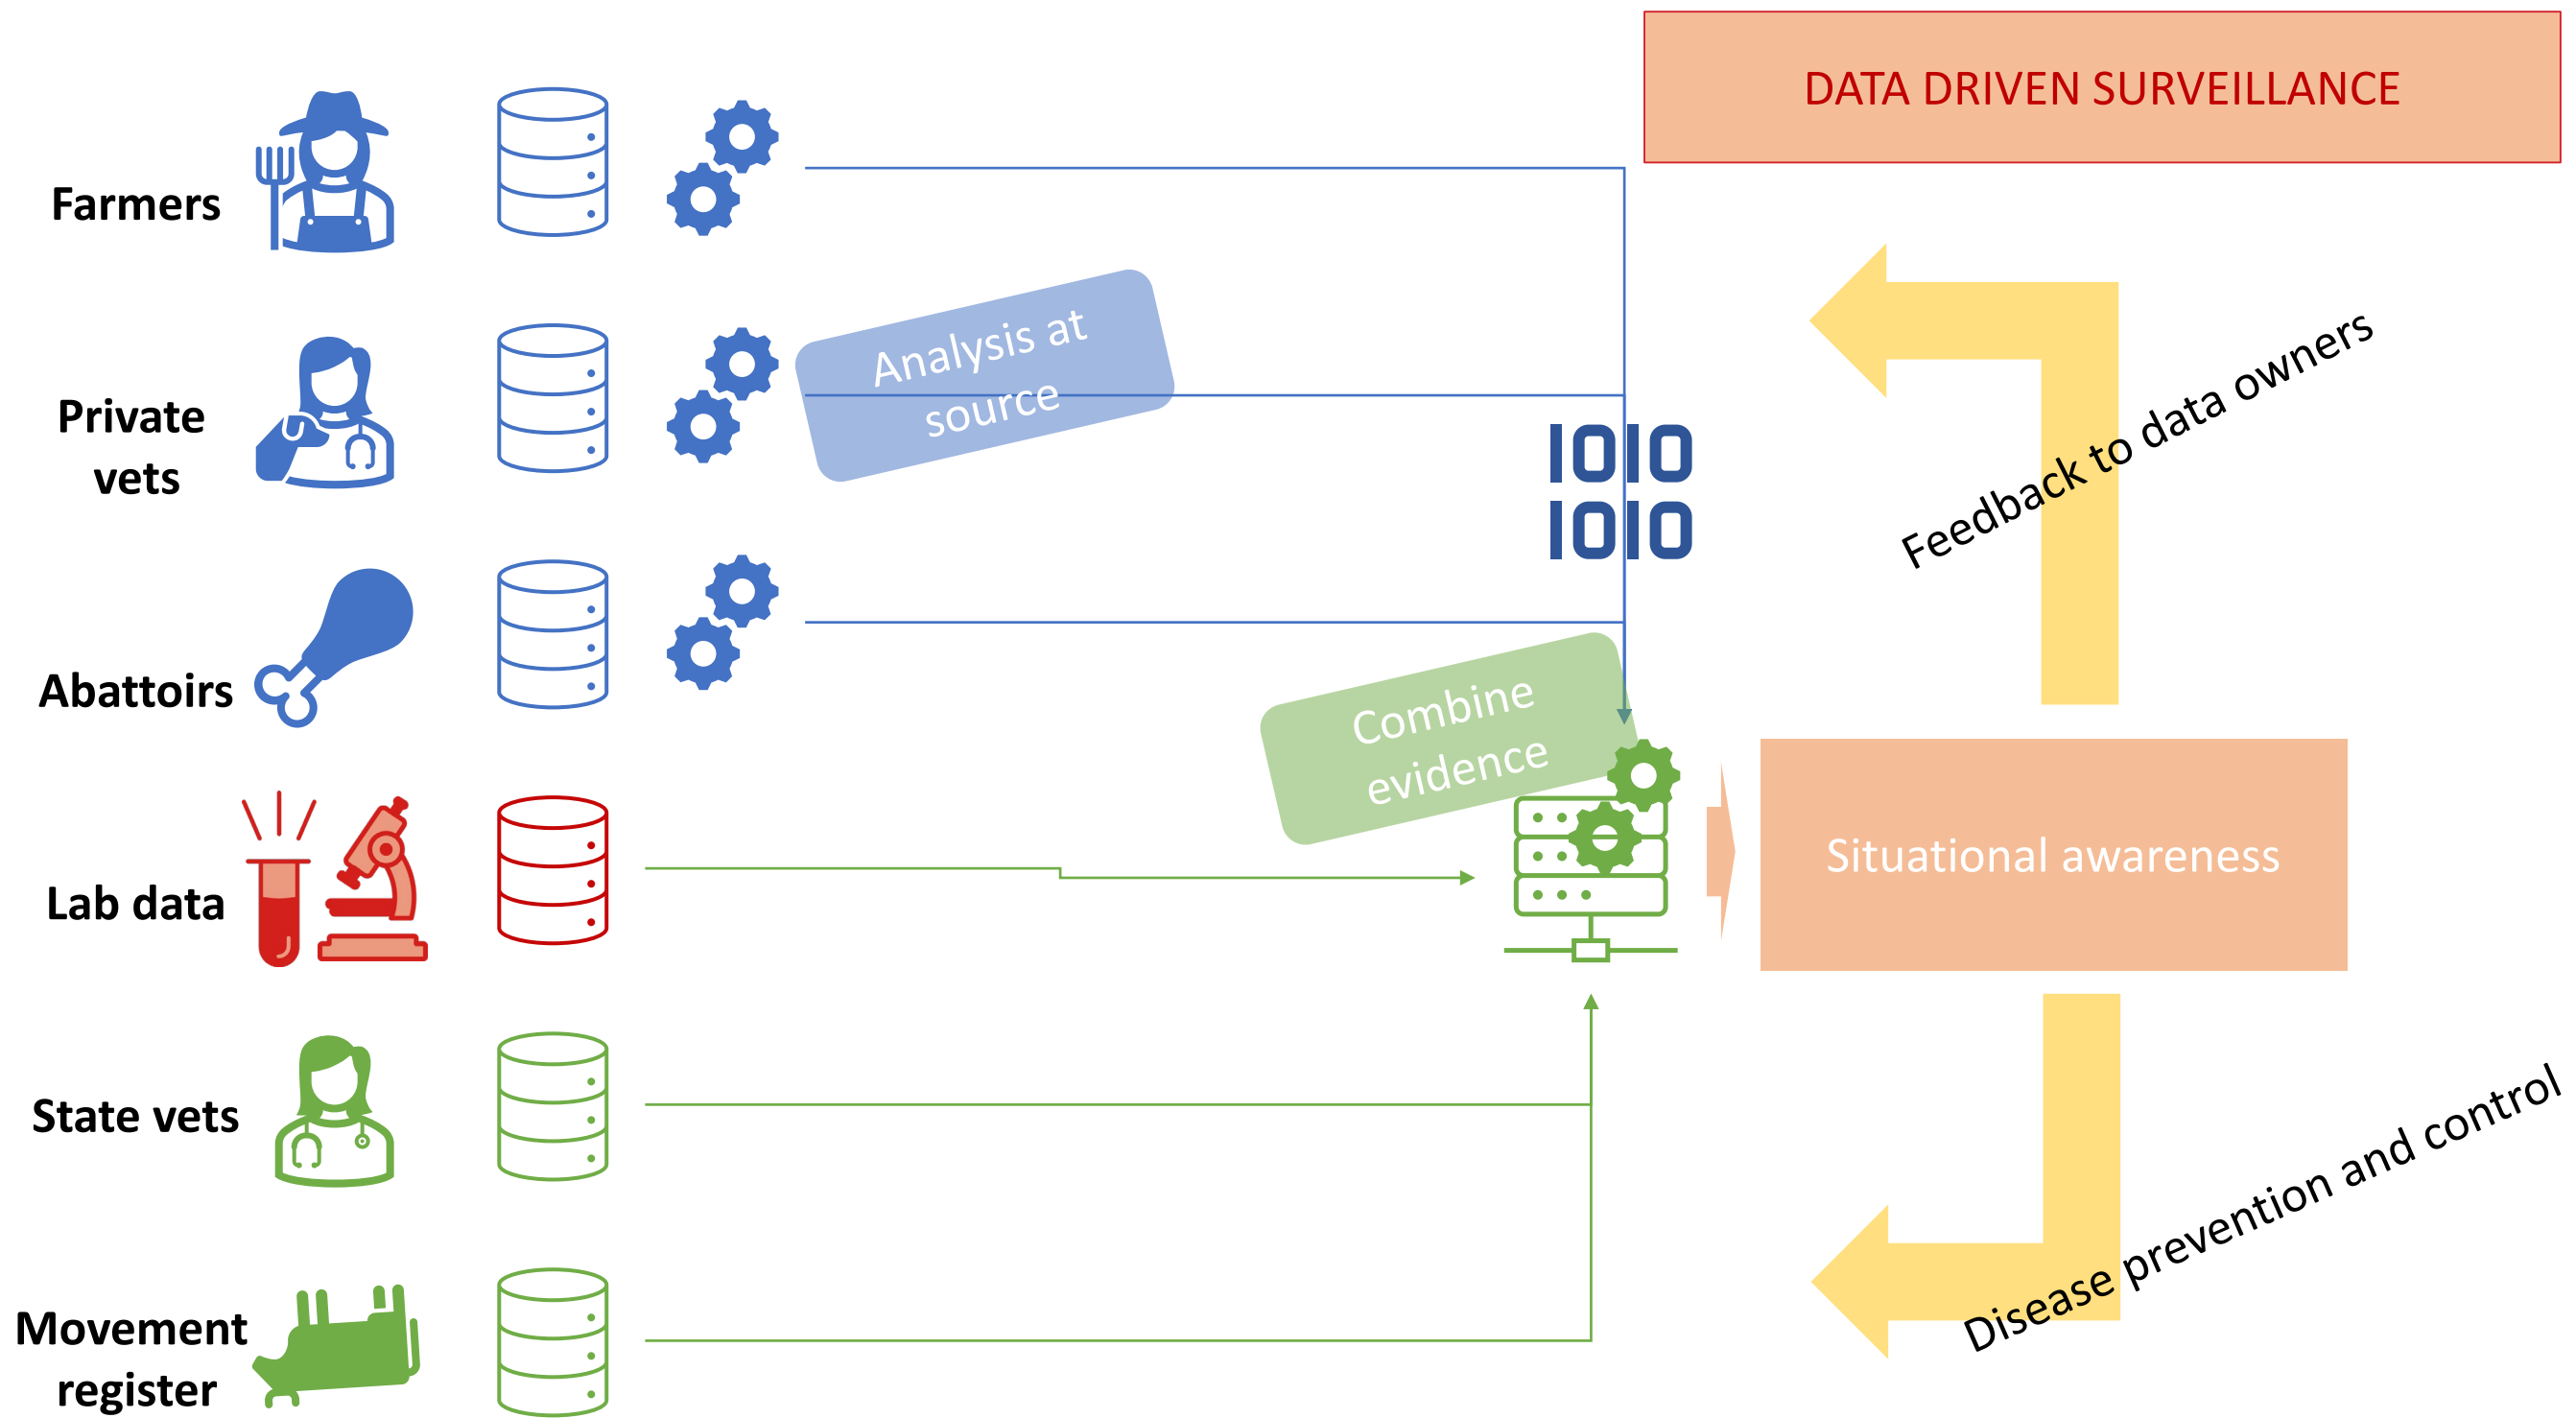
DATA DRIVEN SURVEILLANCE

Farmers

Private vets

Abattoirs

Lab data

State vets

Movement register

Analysis at source

1010
1010

Combine evidence

Situational awareness

Feedback to data owners

Disease prevention and control